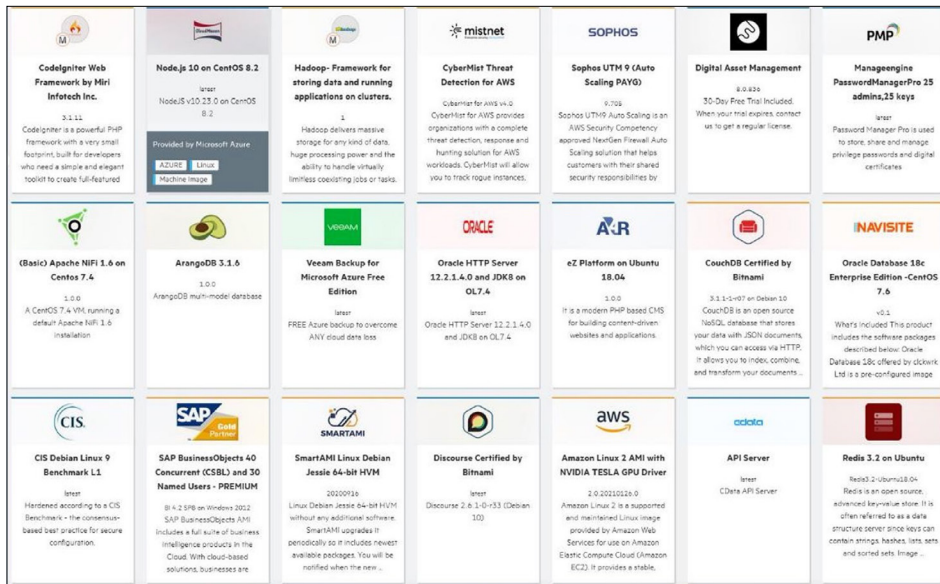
CodeIgniter Web Framework by Miri Infotech Inc.

3.1.11

CodeIgniter is a powerful PHP framework with a very small footprint, built for developers who need a simple and elegant toolkit to create full-featured

Node.js 10 on CentOS 8.2

latest

NodeJS v10.23.0 on CentOS 8.2

Provided by Microsoft Azure

AZURE Linux Machine Image

Hadoop- Framework for storing data and running applications on clusters.

1

Hadoop delivers massive storage for any kind of data, huge processing power and the ability to handle virtually limitless coexisting jobs or tasks.

mistnet

CyberMist Threat Detection for AWS

CyberMist for AWS v4.0

CyberMist for AWS provides organizations with a complete threat detection, response and hunting solution for AWS workloads. CyberMist will allow you to track rogue instances,

SOPHOS

Sophos UTM 9 (Auto Scaling PAYG)

9.708

Sophos UTM9 Auto Scaling is an AWS Security Competency approved NextGen Firewall Auto Scaling solution that helps customers with their shared security responsibilities by

Digital Asset Management

8.0.830

30-Day Free Trial Included. When your trial expires, contact us to get a regular license.

PMP

Manageengine PasswordManagerPro 25 admins,25 keys

latest

Password Manager Pro is used to store, share and manage privilege passwords and digital certificates

(Basic) Apache NiFi 1.6 on Centos 7.4

1.0.0

A CentOS 7.4 VM, running a default Apache NiFi 1.6 installation

ArangoDB 3.1.6

1.0.0

ArangoDB multi-model database

VEEAM

Veeam Backup for Microsoft Azure Free Edition

latest

FREE Azure backup to overcome ANY cloud data loss

ORACLE

Oracle HTTP Server 12.2.1.4.0 and JDK8 on OL7.4

latest

Oracle HTTP Server 12.2.1.4.0 and JDK8 on OL7.4

eZ Platform on Ubuntu 18.04

1.0.0

It is a modern PHP based CMS for building content-driven websites and applications.

CouchDB Certified by Bitnami

3.1.1-1-r07 on Debian 10

CouchDB is an open source NoSQL database that stores your data with JSON documents, which you can access via HTTP. It allows you to index, combine, and transform your documents ...

INAVISITE

Oracle Database 18c Enterprise Edition -CentOS 7.6

v0.1

What's Included This product includes the software packages described below: Oracle Database 18c offered by clckwrk Ltd is a pre-configured image

CIS.

CIS Debian Linux 9 Benchmark L1

latest

Hardened according to a CIS Benchmark - the consensus-based best practice for secure configuration.

SAP Gold Partner

SAP BusinessObjects 40 Concurrent (CSBL) and 30 Named Users - PREMIUM

BI 4.2 SP8 on Windows 2012

SAP BusinessObjects AMI includes a full suite of business intelligence products in the Cloud. With cloud-based solutions, businesses are

SMARTAMI

SmartAMI Linux Debian Jessie 64-bit HVM

20200916

Linux Debian Jessie 64-bit HVM without any additional software. SmartAMI upgrades it periodically so it includes newest available packages. You will be notified when the new ...

Discourse Certified by Bitnami

latest

Discourse 2.6.1-0-r33 (Debian 10)

aws

Amazon Linux 2 AMI with NVIDIA TESLA GPU Driver

2.0.20210126.0

Amazon Linux 2 is a supported and maintained Linux image provided by Amazon Web Services for use on Amazon Elastic Compute Cloud (Amazon EC2). It provides a stable,

cdata

API Server

latest

CData API Server

Redis 3.2 on Ubuntu

Redis3.2-Ubuntu18.04

Redis is an open source, advanced key-value store. It is often referred to as a data structure server since keys can contain strings, hashes, lists, sets and sorted sets. Image ...